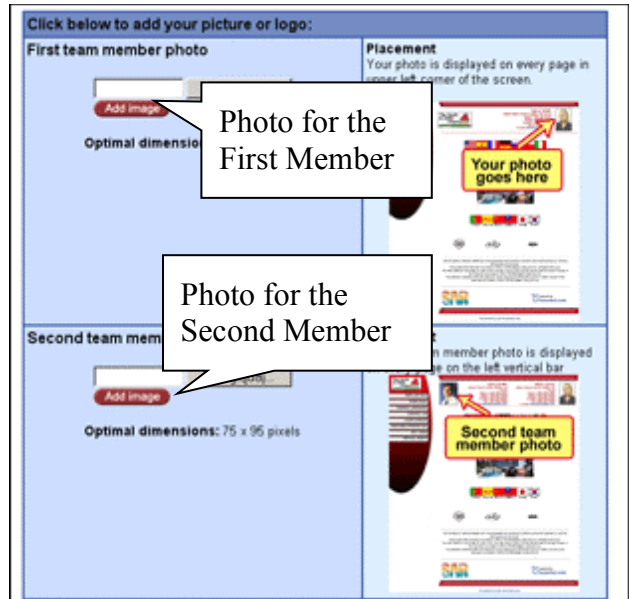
Click below to add your picture or logo:

First team member photo

Add image

Optimal dimensio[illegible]

Photo for the First Member

Placement

Your photo is displayed on every page in upper left corner of the screen.

Your photo goes here

Photo for the Second Member

Second team mem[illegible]

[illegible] member photo is displayed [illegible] page on the left vertical bar

Add image

Optimal dimensions: 75 x 95 pixels

Second team member photo